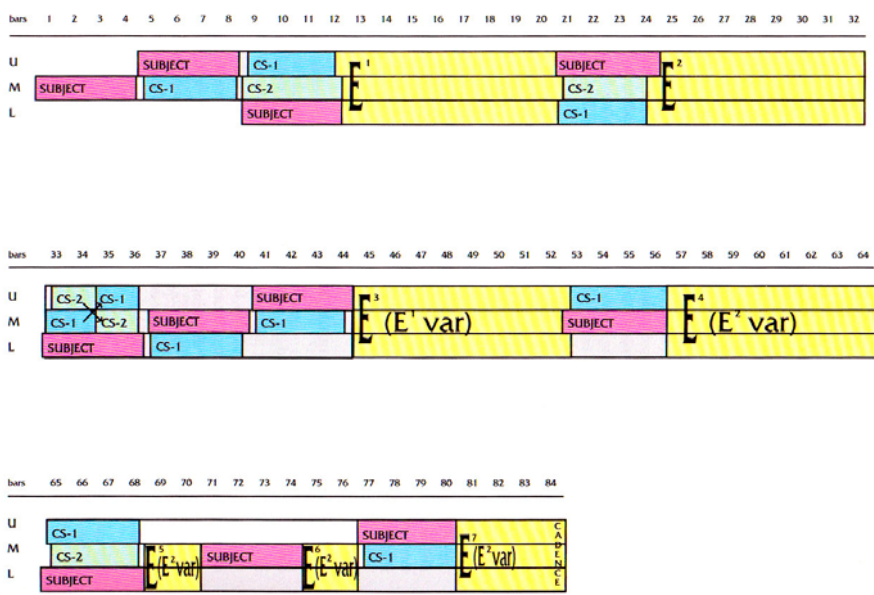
bars 1 2 3 4 5 6 7 8 9 10 11 12 13 14 15 16 17 18 19 20 21 22 23 24 25 26 27 28 29 30 31 32

U SUBJECT CS-1 $E^1$ SUBJECT $E^2$
M SUBJECT CS-1 CS-2 CS-2
L SUBJECT CS-1

bars 33 34 35 36 37 38 39 40 41 42 43 44 45 46 47 48 49 50 51 52 53 54 55 56 57 58 59 60 61 62 63 64

U CS-2 CS-1 SUBJECT $E^3$ (E$^1$ var) CS-1 $E^4$ (E$^2$ var)
M CS-1 CS-2 SUBJECT CS-1 SUBJECT
L SUBJECT CS-1

bars 65 66 67 68 69 70 71 72 73 74 75 76 77 78 79 80 81 82 83 84

U CS-1 SUBJECT
M CS-2 $E^5$ (E$^2$var) SUBJECT $E^6$ (E$^2$var) CS-1 $E^7$ (E$^2$var) CADENCE
L SUBJECT